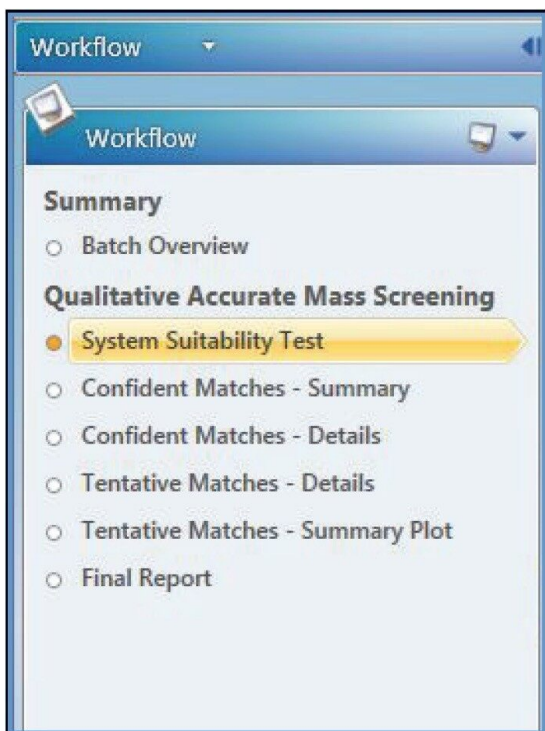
Workflow

Workflow

Summary

Batch Overview

Qualitative Accurate Mass Screening

System Suitability Test

Confident Matches - Summary

Confident Matches - Details

Tentative Matches - Details

Tentative Matches - Summary Plot

Final Report